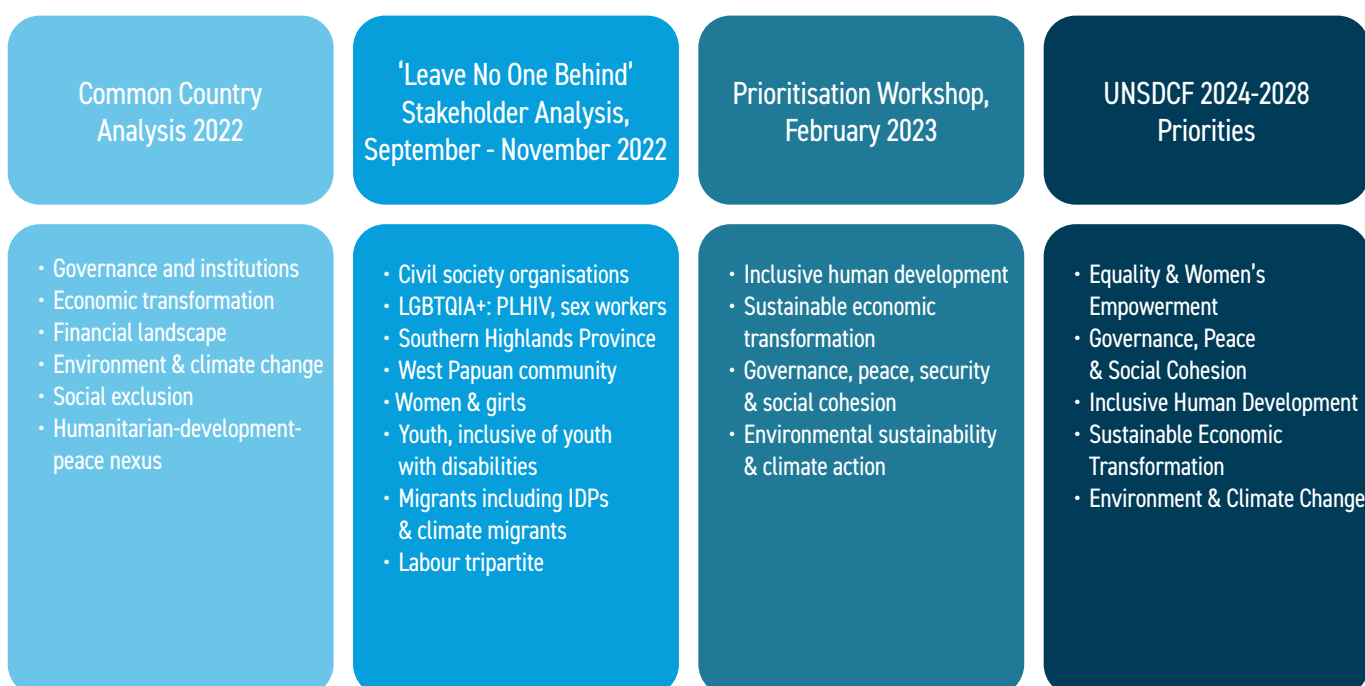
Common Country Analysis 2022

• Governance and institutions
• Economic transformation
• Financial landscape
• Environment & climate change
• Social exclusion
• Humanitarian-development-peace nexus

'Leave No One Behind' Stakeholder Analysis, September - November 2022

• Civil society organisations
• LGBTQIA+: PLHIV, sex workers
• Southern Highlands Province
• West Papuan community
• Women & girls
• Youth, inclusive of youth with disabilities
• Migrants including IDPs & climate migrants
• Labour tripartite

Prioritisation Workshop, February 2023

• Inclusive human development
• Sustainable economic transformation
• Governance, peace, security & social cohesion
• Environmental sustainability & climate action

UNSDCF 2024-2028 Priorities

• Equality & Women's Empowerment
• Governance, Peace & Social Cohesion
• Inclusive Human Development
• Sustainable Economic Transformation
• Environment & Climate Change